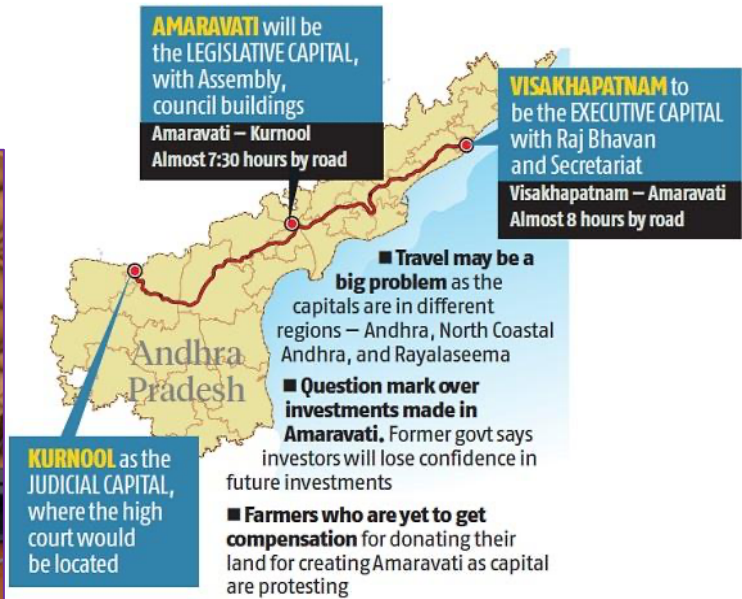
AMARAVATI will be the LEGISLATIVE CAPITAL, with Assembly, council buildings

Amaravati – Kurnool
Almost 7:30 hours by road

VISAKHAPATNAM to be the EXECUTIVE CAPITAL with Raj Bhavan and Secretariat

Visakhapatnam – Amaravati
Almost 8 hours by road

Andhra Pradesh

■ Travel may be a big problem as the capitals are in different regions – Andhra, North Coastal Andhra, and Rayalaseema

■ Question mark over investments made in Amaravati. Former govt says investors will lose confidence in future investments

■ Farmers who are yet to get compensation for donating their land for creating Amaravati as capital are protesting

KURNOOL as the JUDICIAL CAPITAL, where the high court would be located